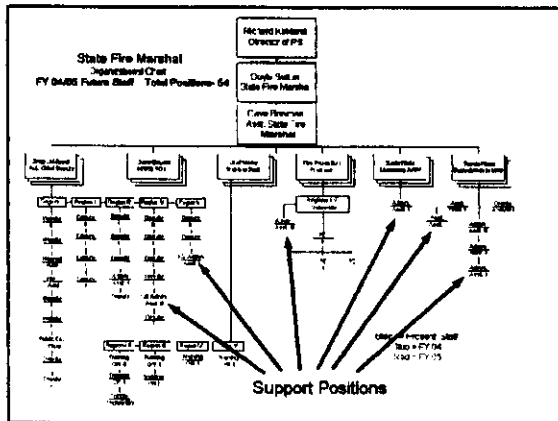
State Fire Marshal
Organizational Chart
FY 04/05 Future Staff    Total Positions= 64

Richard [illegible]
Director of PS

Doyle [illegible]
State Fire Marshal

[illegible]
Asst. State Fire Marshal

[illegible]

Region I
Region II
Region III
Region IV
Region V

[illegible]

Support Positions